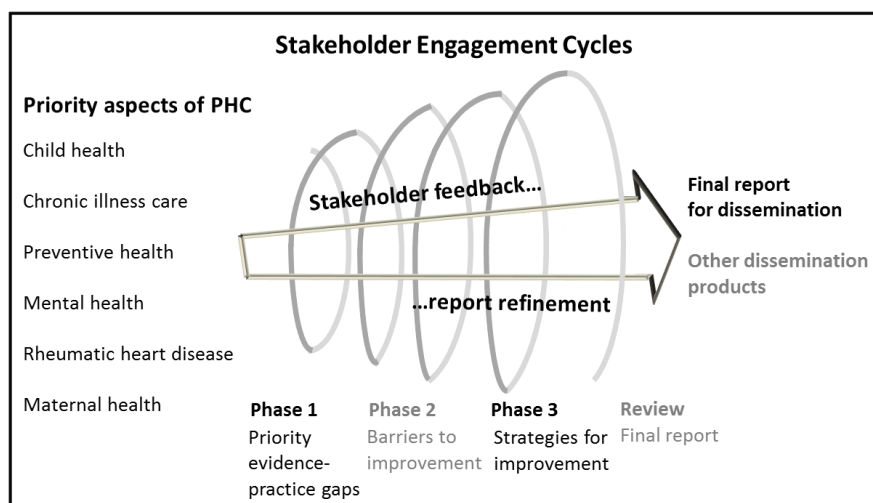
Stakeholder Engagement Cycles

Priority aspects of PHC

Child health

Chronic illness care

Preventive health

Mental health

Rheumatic heart disease

Maternal health

Stakeholder feedback…

…report refinement

Final report for dissemination

Other dissemination products

Phase 1
Priority evidence-practice gaps

Phase 2
Barriers to improvement

Phase 3
Strategies for improvement

Review
Final report